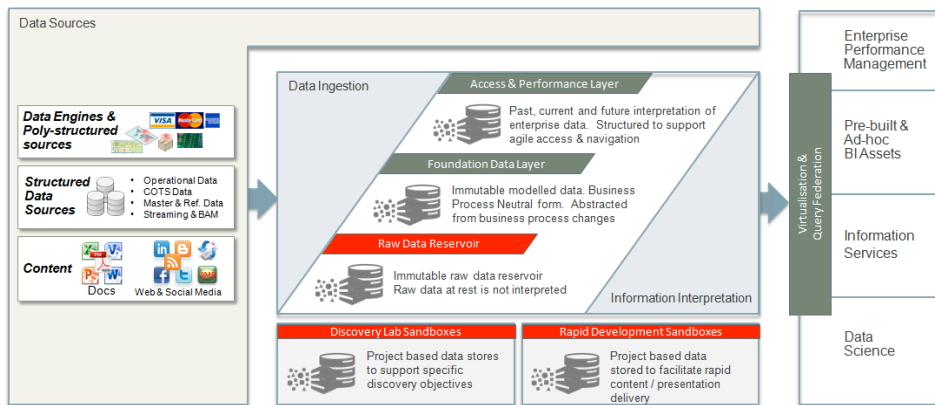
Data Sources

Data Engines & Poly-structured sources

Structured Data Sources

- Operational Data
- COTS Data
- Master & Ref. Data
- Streaming & BAM

Content

Docs

Web & Social Media

Data Ingestion

Access & Performance Layer

Past, current and future interpretation of enterprise data. Structured to support agile access & navigation

Foundation Data Layer

Immutable modelled data. Business Process Neutral form. Abstracted from business process changes

Raw Data Reservoir

Immutable raw data reservoir
Raw data at rest is not interpreted

Information Interpretation

Discovery Lab Sandboxes

Project based data stores to support specific discovery objectives

Rapid Development Sandboxes

Project based data stored to facilitate rapid content / presentation delivery

Virtualisation & Query Federation

Enterprise Performance Management

Pre-built & Ad-hoc BI Assets

Information Services

Data Science